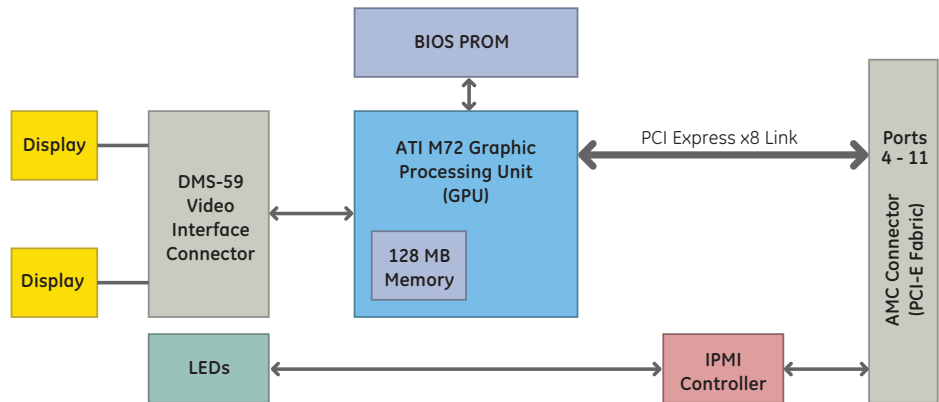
BIOS PROM

Display

Display

DMS-59 Video Interface Connector

ATI M72 Graphic Processing Unit (GPU)

128 MB Memory

PCI Express x8 Link

Ports 4 - 11

AMC Connector (PCI-E Fabric)

LEDs

IPMI Controller